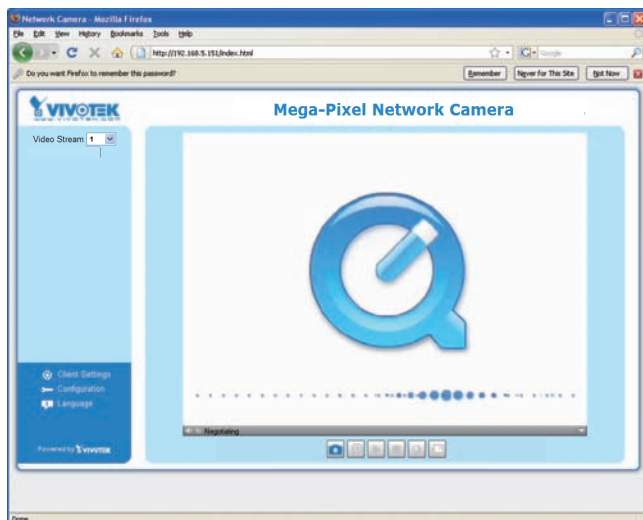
Network Camera - Mozilla Firefox

File Edit View History Bookmarks Tools Help

http://192.168.5.151/index.html

Google

Do you want Firefox to remember this password?

Remember

Never For This Site

Not Now

VIVOTEK

Mega-Pixel Network Camera

Video Stream 1

Client Settings

Configuration

Language

Powered by VIVOTEK

Negotiating

Done